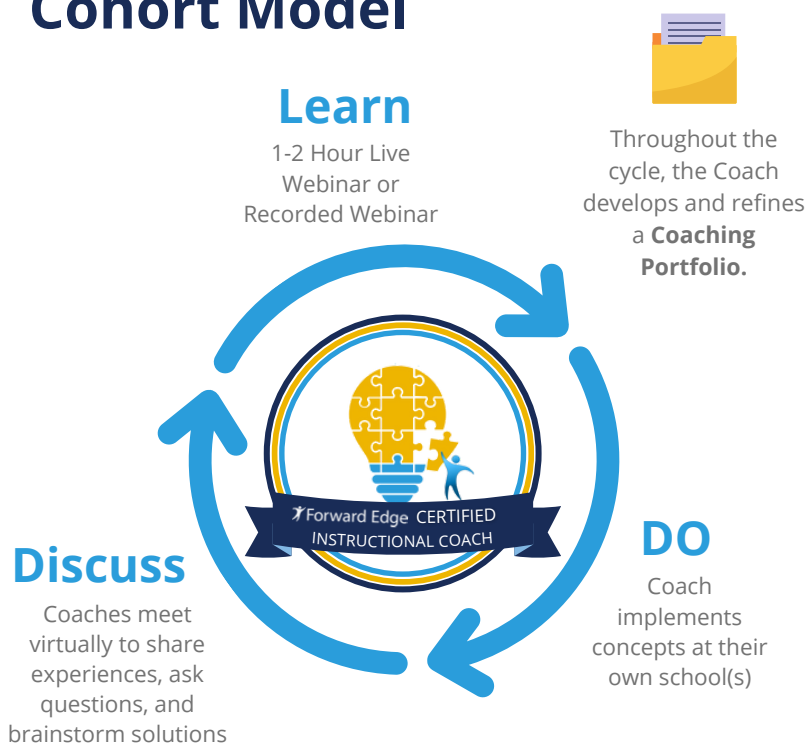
Cohort Model

Learn
1-2 Hour Live Webinar or Recorded Webinar

Throughout the cycle, the Coach develops and refines a **Coaching Portfolio.**

Forward Edge CERTIFIED INSTRUCTIONAL COACH

DO
Coach implements concepts at their own school(s)

Discuss
Coaches meet virtually to share experiences, ask questions, and brainstorm solutions